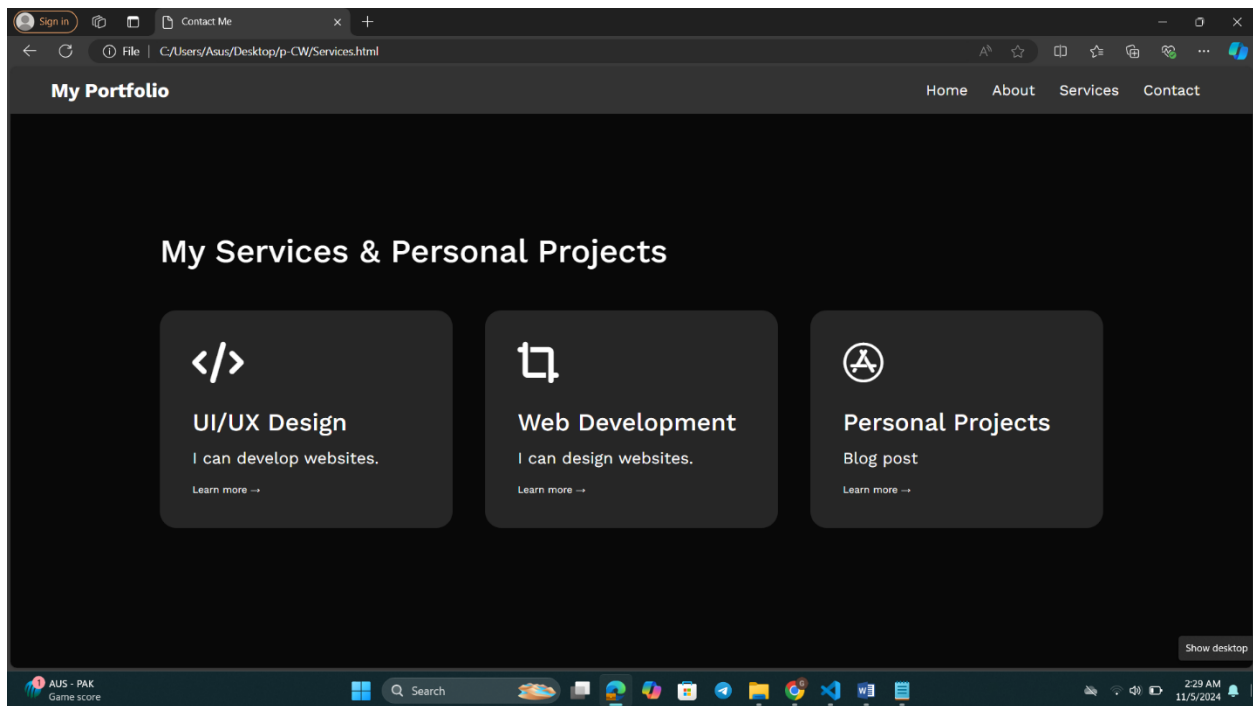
Sign in

Contact Me

File | C:/Users/Asus/Desktop/p-CW/Services.html

My Portfolio

Home About Services Contact

My Services & Personal Projects

</>

UI/UX Design

I can develop websites.

Learn more →

Web Development

I can design websites.

Learn more →

Personal Projects

Blog post

Learn more →

Show desktop

AUS - PAK
Game score

Search

2:29 AM
11/5/2024